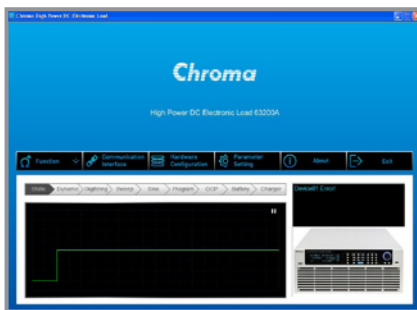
Chroma High Power DC Electronic Load

Chroma

High Power DC Electronic Load 63200A

Function

Communication Interface

Hardware Configuration

Parameter Setting

About

Exit

Static

Dynamic

Digitizing

Sweep

Sine

Program

OCP

Battery

Charger

Device01 Error!

II